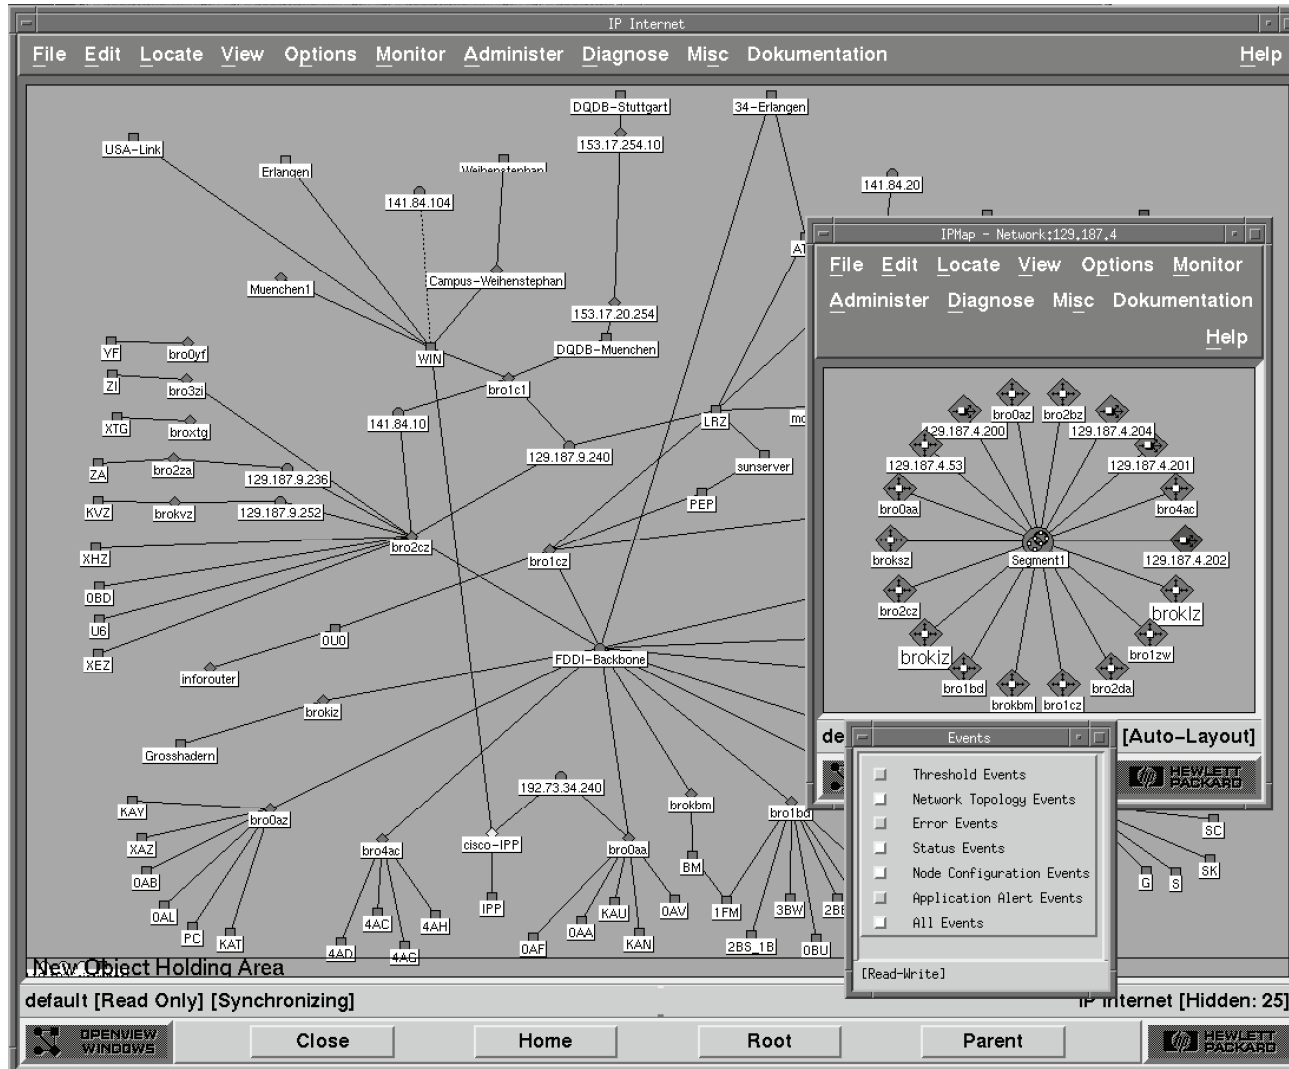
IP Internet

File Edit Locate View Options Monitor Administer Diagnose Misc Dokumentation Help

DQDB-Stuttgart
34-Erlangen
153.17.254.10
USA-Link
Erlangen
Weihenstephan
141.84.104
141.84.20
Campus-Weihenstephan
Muenchen1
153.17.20.254
DQDB-Muenchen
YF
bro0yf
WIN
ZI
bro3zi
bro1c1
XTG
broxtg
141.84.10
LRZ
ZA
bro2za
129.187.9.240
129.187.9.236
sunserver
KVZ
brokvz
129.187.9.252
PEP
XHZ
bro2cz
bro1cz
0BD
U6
0U0
XEZ
FDDI-Backbone
inforouter
brokiz
Grosshadern
192.73.34.240
KAY
bro0az
brokbm
bro1bd
XAZ
bro4ac
cisco-IPP
bro0aa
BM
0AB
0AL
IPP
0AV
1FM
3BW
2BE
PC
KAT
4AC
4AH
KAU
0AA
KAN
4AD
4AG
0AF
2BS_1B
0BU
SC
SK
G
S

IPMap - Network:129.187.4
File Edit Locate View Options Monitor Administer Diagnose Misc Dokumentation Help
bro0az
bro2bz
129.187.4.200
129.187.4.204
129.187.4.53
129.187.4.201
bro0aa
bro4ac
broksz
Segment1
129.187.4.202
bro2cz
broklz
brokiz
bro1zw
bro1bd
bro2da
brokbm
bro1cz
de
[Auto-Layout]
HEWLETT PACKARD

Events
Threshold Events
Network Topology Events
Error Events
Status Events
Node Configuration Events
Application Alert Events
All Events
[Read-Write]

New Object Holding Area
default [Read Only] [Synchronizing]
IP Internet [Hidden: 25]
OPENVIEW WINDOWS
Close
Home
Root
Parent
HEWLETT PACKARD